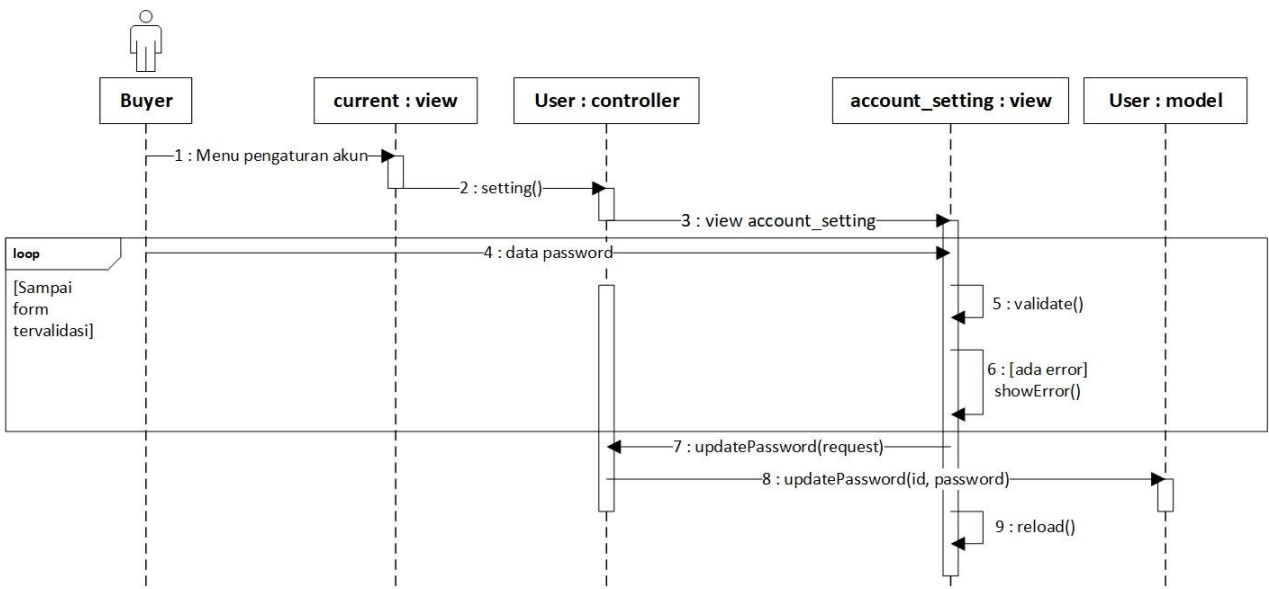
Buyer

current : view

User : controller

account_setting : view

User : model

1 : Menu pengaturan akun

2 : setting()

3 : view account_setting

loop

4 : data password

[Sampai form tervalidasi]

5 : validate()

6 : [ada error] showError()

7 : updatePassword(request)

8 : updatePassword(id, password)

9 : reload()